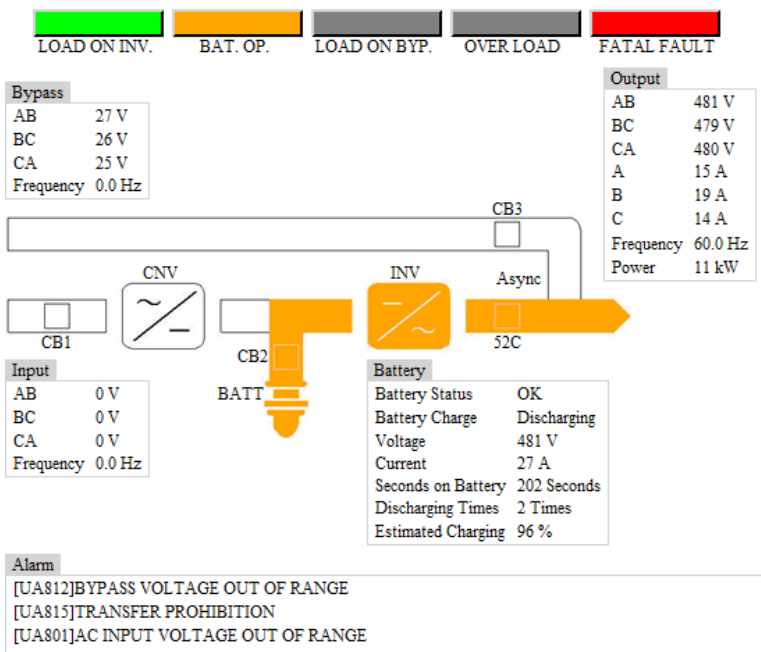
LOAD ON INV.
BAT. OP.
LOAD ON BYP.
OVER LOAD
FATAL FAULT

Bypass

| | |
|---|---|
| AB | 27 V |
| BC | 26 V |
| CA | 25 V |
| Frequency | 0.0 Hz |

Output

| | |
|---|---|
| AB | 481 V |
| BC | 479 V |
| CA | 480 V |
| A | 15 A |
| B | 19 A |
| C | 14 A |
| Frequency | 60.0 Hz |
| Power | 11 kW |

CB3
CNV
INV
Async
CB1
CB2
52C
BATT

Input

| | |
|---|---|
| AB | 0 V |
| BC | 0 V |
| CA | 0 V |
| Frequency | 0.0 Hz |

Battery

| | |
|---|---|
| Battery Status | OK |
| Battery Charge | Discharging |
| Voltage | 481 V |
| Current | 27 A |
| Seconds on Battery | 202 Seconds |
| Discharging Times | 2 Times |
| Estimated Charging | 96 % |

Alarm
[UA812]BYPASS VOLTAGE OUT OF RANGE
[UA815]TRANSFER PROHIBITION
[UA801]AC INPUT VOLTAGE OUT OF RANGE